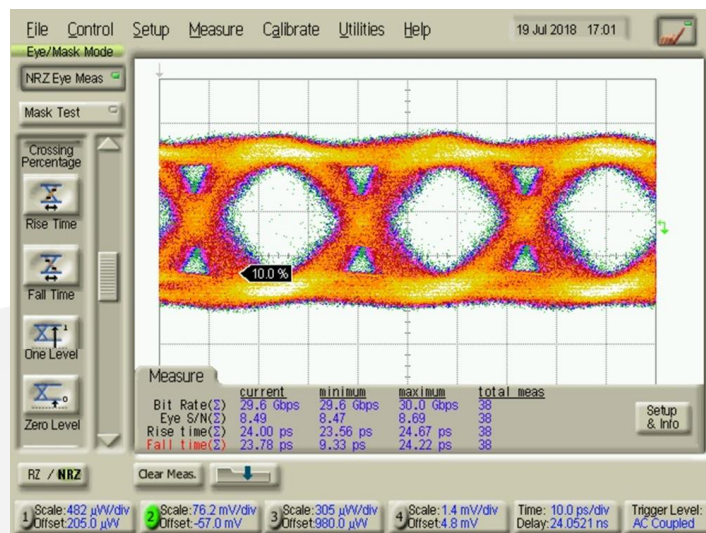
File Control Setup Measure Calibrate Utilities Help

19 Jul 2018 17:01

Eye/Mask Mode

NRZ Eye Meas

Mask Test

Crossing Percentage

Rise Time

Fall Time

One Level

Zero Level

10.0 %

Measure

| | current | minimum | maximum | total meas |
|---|---|---|---|---|
| Bit Rate(Σ) | 29.6 Gbps | 29.6 Gbps | 30.0 Gbps | 38 |
| Eye S/N(Σ) | 8.49 | 8.47 | 8.69 | 38 |
| Rise time(Σ) | 24.00 ps | 23.56 ps | 24.67 ps | 38 |
| Fall time(Σ) | 23.78 ps | 9.33 ps | 24.22 ps | 38 |

Setup & Info

RZ / NRZ

Clear Meas.

1 Scale:482 µV/div Offset:205.0 µV

2 Scale:76.2 mV/div Offset:-57.0 mV

3 Scale:305 µV/div Offset:980.0 µV

4 Scale:1.4 mV/div Offset:4.8 mV

Time: 10.0 ps/div Delay:24.0521 ns

Trigger Level: AC Coupled